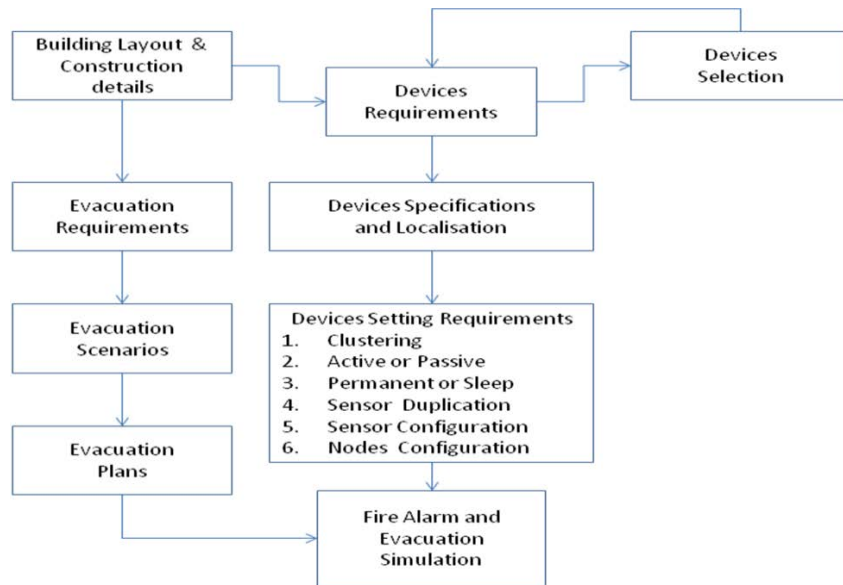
Building Layout & Construction details

Devices Requirements

Devices Selection

Evacuation Requirements

Devices Specifications and Localisation

Evacuation Scenarios

Devices Setting Requirements
1. Clustering
2. Active or Passive
3. Permanent or Sleep
4. Sensor Duplication
5. Sensor Configuration
6. Nodes Configuration

Evacuation Plans

Fire Alarm and Evacuation Simulation